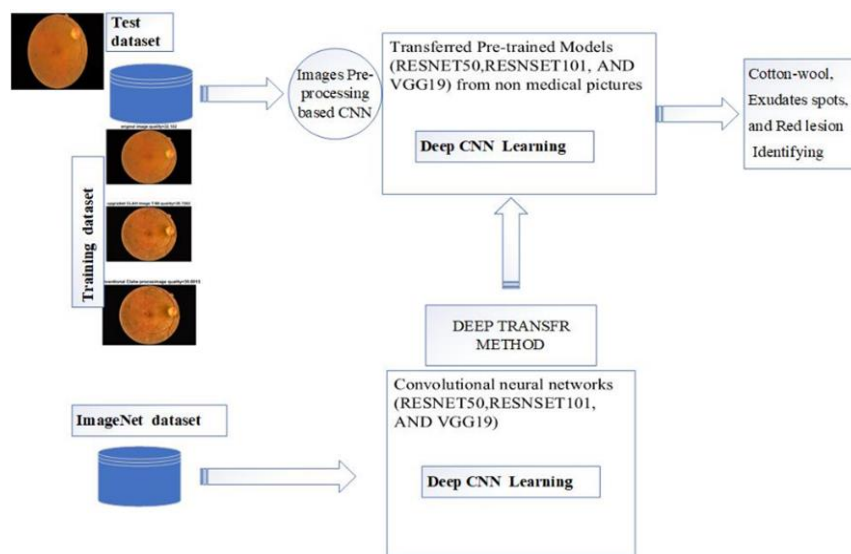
Test dataset

Images Preprocessing based CNN

Transferred Pre-trained Models (RESNET50,RESNSET101, AND VGG19) from non medical pictures

Deep CNN Learning

Cotton-wool, Exudates spots, and Red lesion Identifying

Training dataset

original image quality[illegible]

upgraded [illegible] quality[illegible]

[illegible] quality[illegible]

DEEP TRANSFR METHOD

ImageNet dataset

Convolutional neural networks (RESNET50,RESNSET101, AND VGG19)

Deep CNN Learning